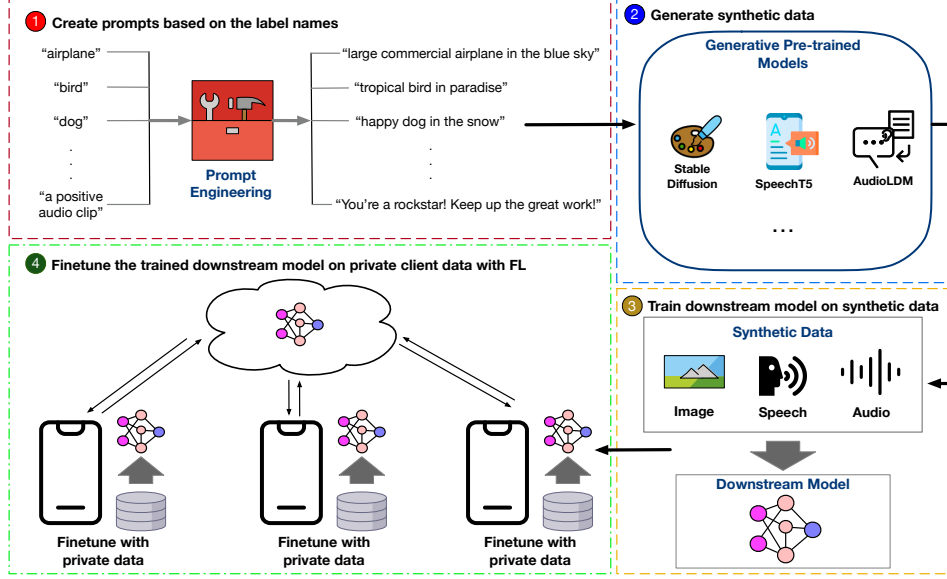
1 Create prompts based on the label names

“airplane”

“bird”

“dog”

.
.
.

“a positive audio clip”

Prompt Engineering

“large commercial airplane in the blue sky”

“tropical bird in paradise”

“happy dog in the snow”

.
.
.

“You’re a rockstar! Keep up the great work!”

2 Generate synthetic data

Generative Pre-trained Models

Stable Diffusion

SpeechT5

AudioLDM

...

4 Finetune the trained downstream model on private client data with FL

Finetune with private data

Finetune with private data

Finetune with private data

3 Train downstream model on synthetic data

Synthetic Data

Image

Speech

Audio

Downstream Model